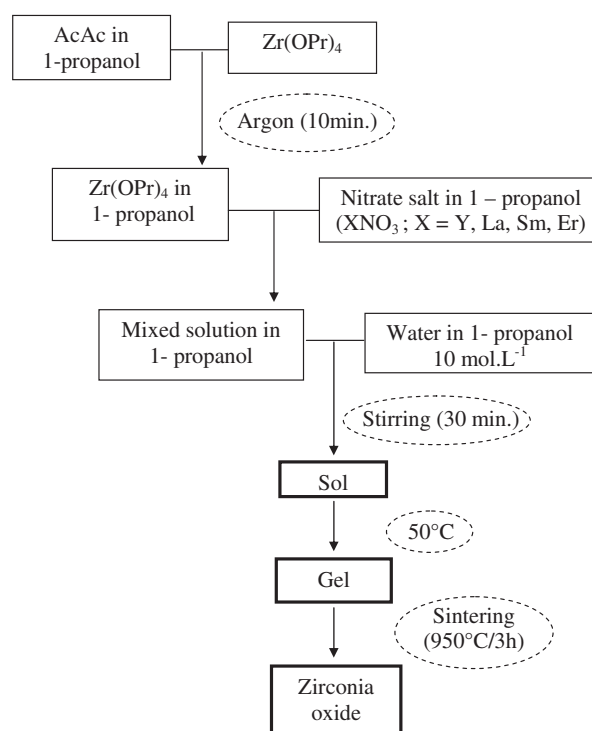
AcAc in 1-propanol

$Zr(OPr)_4$

Argon (10min.)

$Zr(OPr)_4$ in 1- propanol

Nitrate salt in 1 – propanol ($XNO_3$ ; X = Y, La, Sm, Er)

Mixed solution in 1- propanol

Water in 1- propanol 10 mol.L$^{-1}$

Stirring (30 min.)

Sol

50°C

Gel

Sintering (950°C/3h)

Zirconia oxide